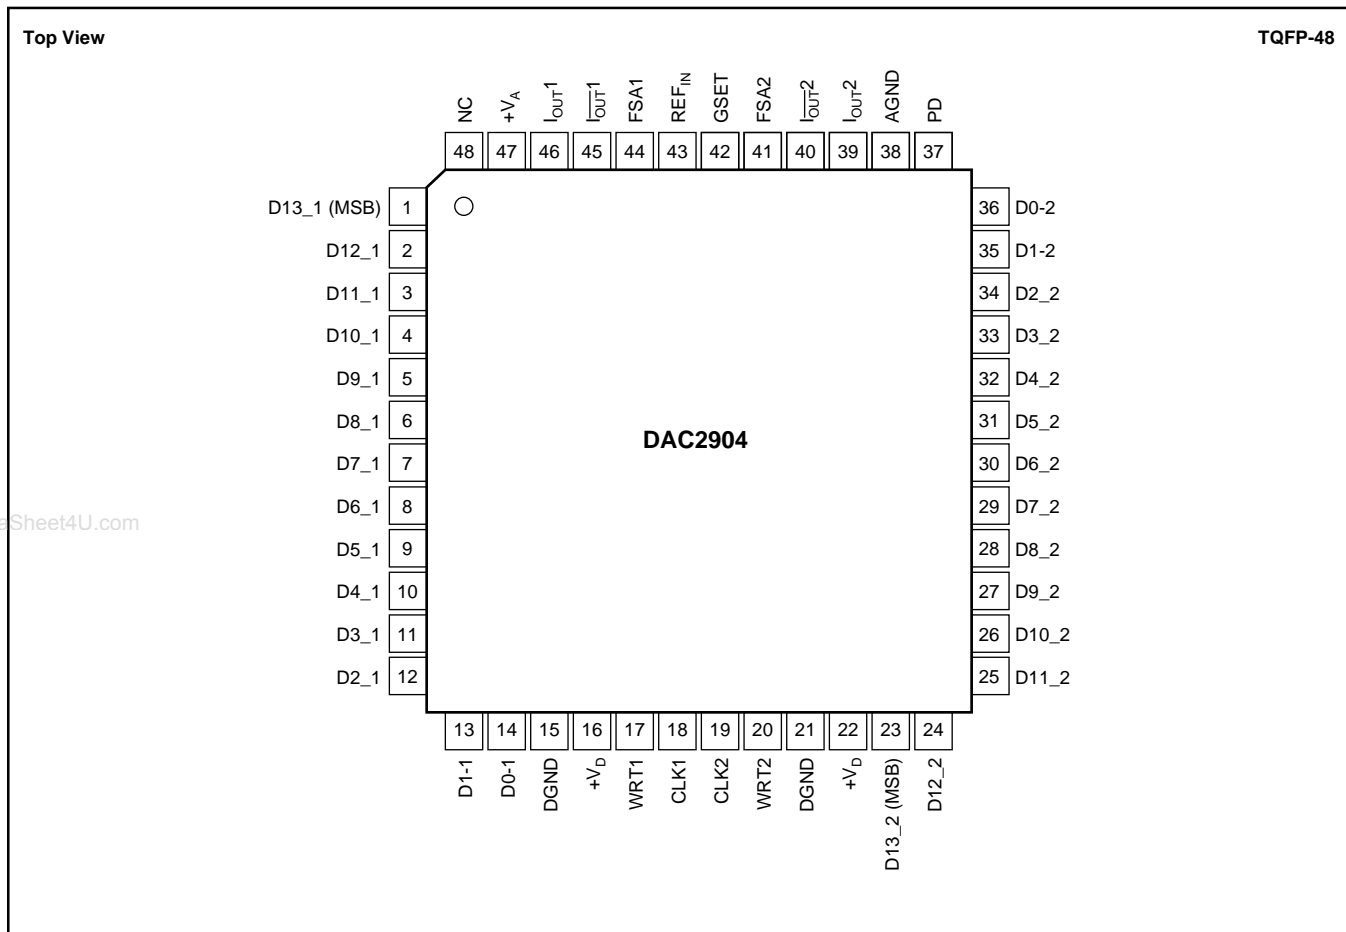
Top View

TQFP-48

NC 48
$+V_A$ 47
$I_{OUT}1$ 46
$\overline{I_{OUT}}1$ 45
FSA1 44
$REF_{IN}$ 43
GSET 42
FSA2 41
$\overline{I_{OUT}}2$ 40
$I_{OUT}2$ 39
AGND 38
PD 37

D13_1 (MSB) 1
D12_1 2
D11_1 3
D10_1 4
D9_1 5
D8_1 6
D7_1 7
D6_1 8
D5_1 9
D4_1 10
D3_1 11
D2_1 12

DAC2904

aSheet4U.com

36 D0-2
35 D1-2
34 D2_2
33 D3_2
32 D4_2
31 D5_2
30 D6_2
29 D7_2
28 D8_2
27 D9_2
26 D10_2
25 D11_2

13 D1-1
14 D0-1
15 DGND
16 $+V_D$
17 WRT1
18 CLK1
19 CLK2
20 WRT2
21 DGND
22 $+V_D$
23 D13_2 (MSB)
24 D12_2